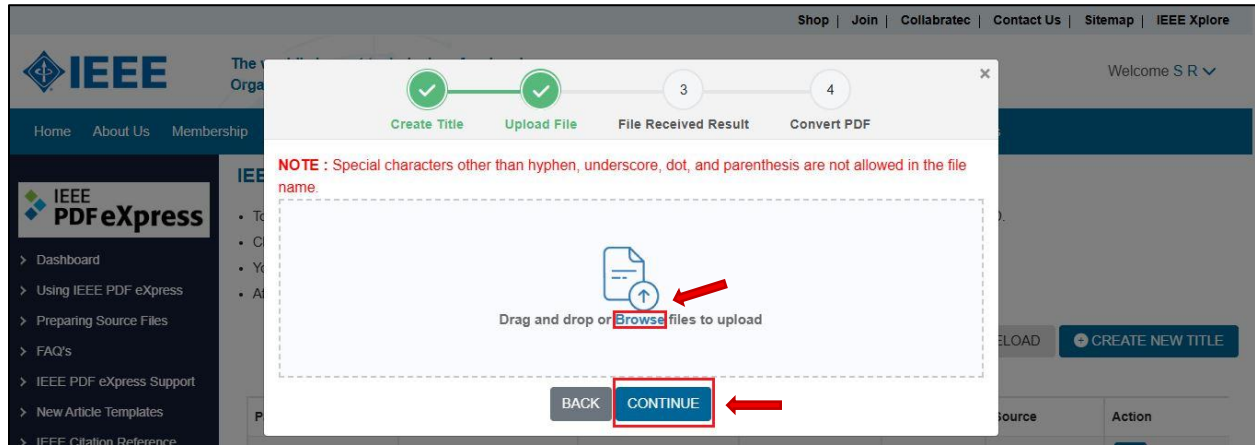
Shop | Join | Collabratec | Contact Us | Sitemap | IEEE Xplore

IEEE

The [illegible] Orga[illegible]

Welcome S R

Home About Us Membership

IEEE PDF eXpress

IEE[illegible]

• To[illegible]
• C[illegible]
• Yo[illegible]
• At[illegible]

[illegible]).

> Dashboard
> Using IEEE PDF eXpress
> Preparing Source Files
> FAQ's
> IEEE PDF eXpress Support
> New Article Templates
> IEEE Citation Reference

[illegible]LOAD

CREATE NEW TITLE

P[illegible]

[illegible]ource

Action

×

Create Title

Upload File

3

File Received Result

4

Convert PDF

NOTE : Special characters other than hyphen, underscore, dot, and parenthesis are not allowed in the file name.

Drag and drop or Browse files to upload

BACK

CONTINUE